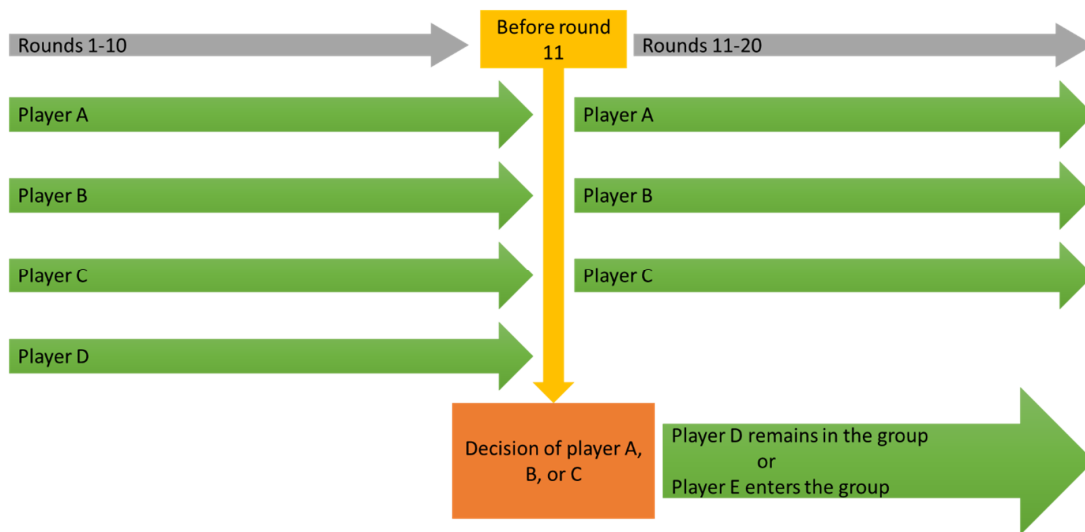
Rounds 1-10

Before round 11

Rounds 11-20

Player A

Player A

Player B

Player B

Player C

Player C

Player D

Decision of player A, B, or C

Player D remains in the group
or
Player E enters the group